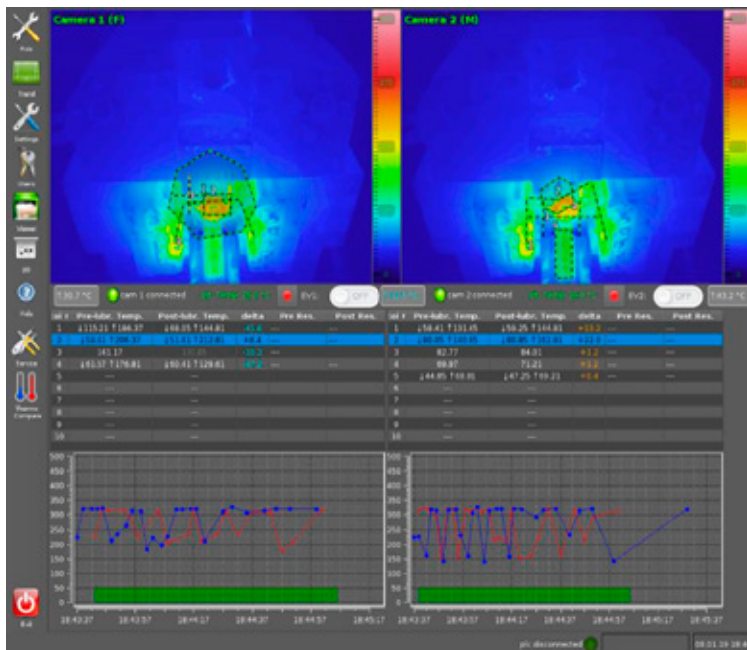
Camera 1 (F)

Camera 2 (M)

Trend

Settings

Users

Viewer

Info

Service

Thermo Compare

Exit

730.7 °C

cam 1 connected

EV1

OFF

cam 2 connected

EV2

OFF

743.2 °C

| id | Pre-lubr. Temp. | Post-lubr. Temp. | delta | Pre Res. | Post Res. |
|---|---|---|---|---|---|
| 1 | ↓115.21 ↑166.37 | ↓68.05 ↑144.81 | -43.6 | --- | --- |
| 2 | ↓53.02 ↑206.37 | ↓51.03 ↑212.81 | +6.4 | --- | --- |
| 3 | 161.17 | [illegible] | -10.2 | --- | |
| 4 | ↓61.37 ↑176.81 | ↓60.41 ↑129.61 | -47.2 | --- | --- |
| 5 | --- | --- | | | |
| 6 | --- | --- | | | |
| 7 | --- | --- | | | |
| 8 | --- | --- | | | |
| 9 | --- | --- | | | |
| 10 | --- | --- | | | |

| id | Pre-lubr. Temp. | Post-lubr. Temp. | delta | Pre Res. | Post Res. |
|---|---|---|---|---|---|
| 1 | ↓58.41 ↑131.45 | ↓59.25 ↑144.81 | +13.2 | --- | --- |
| 2 | ↓60.05 ↑160.05 | ↓60.45 ↑182.81 | +22.5 | --- | --- |
| 3 | 82.77 | 84.81 | +1.2 | --- | |
| 4 | 69.97 | 71.21 | +1.2 | --- | |
| 5 | ↓44.85 ↑69.81 | ↓47.25 ↑69.21 | +0.4 | --- | --- |
| 6 | --- | --- | | | |
| 7 | --- | --- | | | |
| 8 | --- | --- | | | |
| 9 | --- | --- | | | |
| 10 | --- | --- | | | |

500 450 400 350 300 250 200 150 100 50 0

18:43:37 18:43:57 18:44:17 18:44:37 18:44:57 18:45:17

500 450 400 350 300 250 200 150 100 50 0

18:43:37 18:43:57 18:44:17 18:44:37 18:44:57 18:45:17 18:45:37

plc disconnected

08.01.19 18:4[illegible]